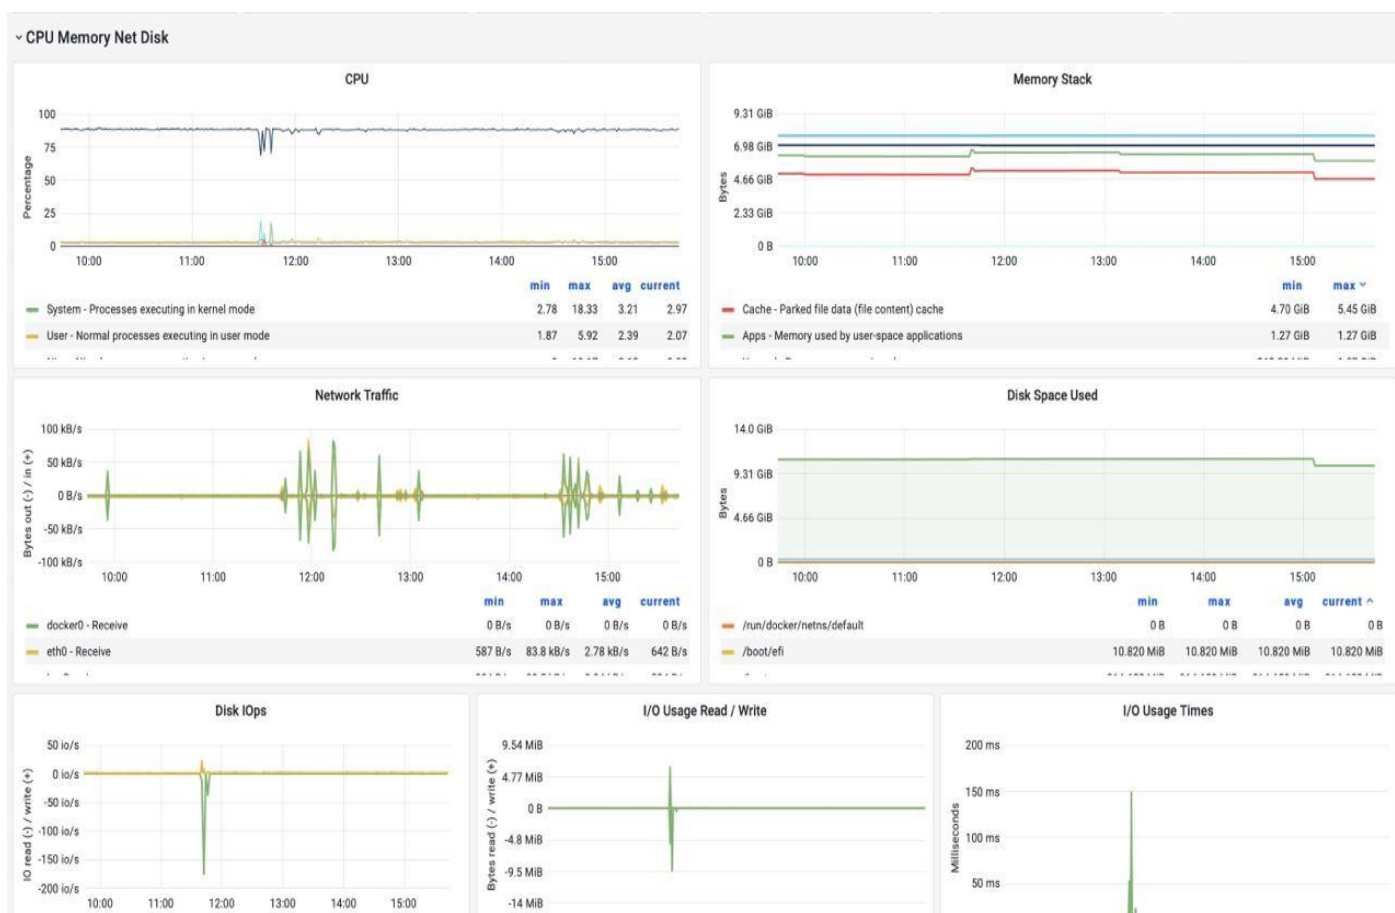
CPU Memory Net Disk

CPU

Percentage

100
75
50
25
0

10:00 11:00 12:00 13:00 14:00 15:00

| | min | max | avg | current |
|---|---|---|---|---|
| System - Processes executing in kernel mode | 2.78 | 18.33 | 3.21 | 2.97 |
| User - Normal processes executing in user mode | 1.87 | 5.92 | 2.39 | 2.07 |

Memory Stack

Bytes

9.31 GiB
6.98 GiB
4.66 GiB
2.33 GiB
0 B

10:00 11:00 12:00 13:00 14:00 15:00

| | min | max |
|---|---|---|
| Cache - Parked file data (file content) cache | 4.70 GiB | 5.45 GiB |
| Apps - Memory used by user-space applications | 1.27 GiB | 1.27 GiB |

Network Traffic

Bytes out (-) / in (+)

100 kB/s
50 kB/s
0 B/s
-50 kB/s
-100 kB/s

10:00 11:00 12:00 13:00 14:00 15:00

| | min | max | avg | current |
|---|---|---|---|---|
| docker0 - Receive | 0 B/s | 0 B/s | 0 B/s | 0 B/s |
| eth0 - Receive | 587 B/s | 83.8 kB/s | 2.78 kB/s | 642 B/s |

Disk Space Used

Bytes

14.0 GiB
9.31 GiB
4.66 GiB
0 B

10:00 11:00 12:00 13:00 14:00 15:00

| | min | max | avg | current |
|---|---|---|---|---|
| /run/docker/netns/default | 0 B | 0 B | 0 B | 0 B |
| /boot/efi | 10.820 MiB | 10.820 MiB | 10.820 MiB | 10.820 MiB |

Disk IOps

IO read (-) / write (+)

50 io/s
0 io/s
-50 io/s
-100 io/s
-150 io/s
-200 io/s

10:00 11:00 12:00 13:00 14:00 15:00

I/O Usage Read / Write

Bytes read (-) / write (+)

9.54 MiB
4.77 MiB
0 B
-4.8 MiB
-9.5 MiB
-14 MiB

I/O Usage Times

Milliseconds

200 ms
150 ms
100 ms
50 ms